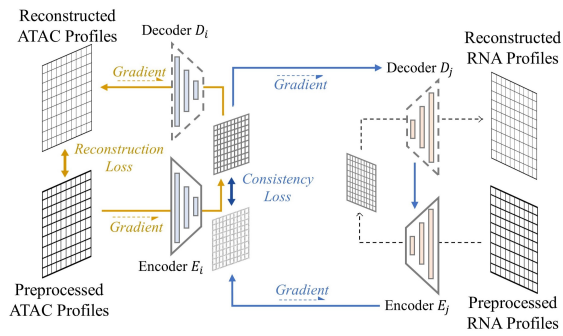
Reconstructed ATAC Profiles

Decoder $D_i$

Gradient

Decoder $D_j$

Gradient

Reconstructed RNA Profiles

Reconstruction Loss

Consistency Loss

Gradient

Encoder $E_i$

Gradient

Encoder $E_j$

Preprocessed ATAC Profiles

Preprocessed RNA Profiles